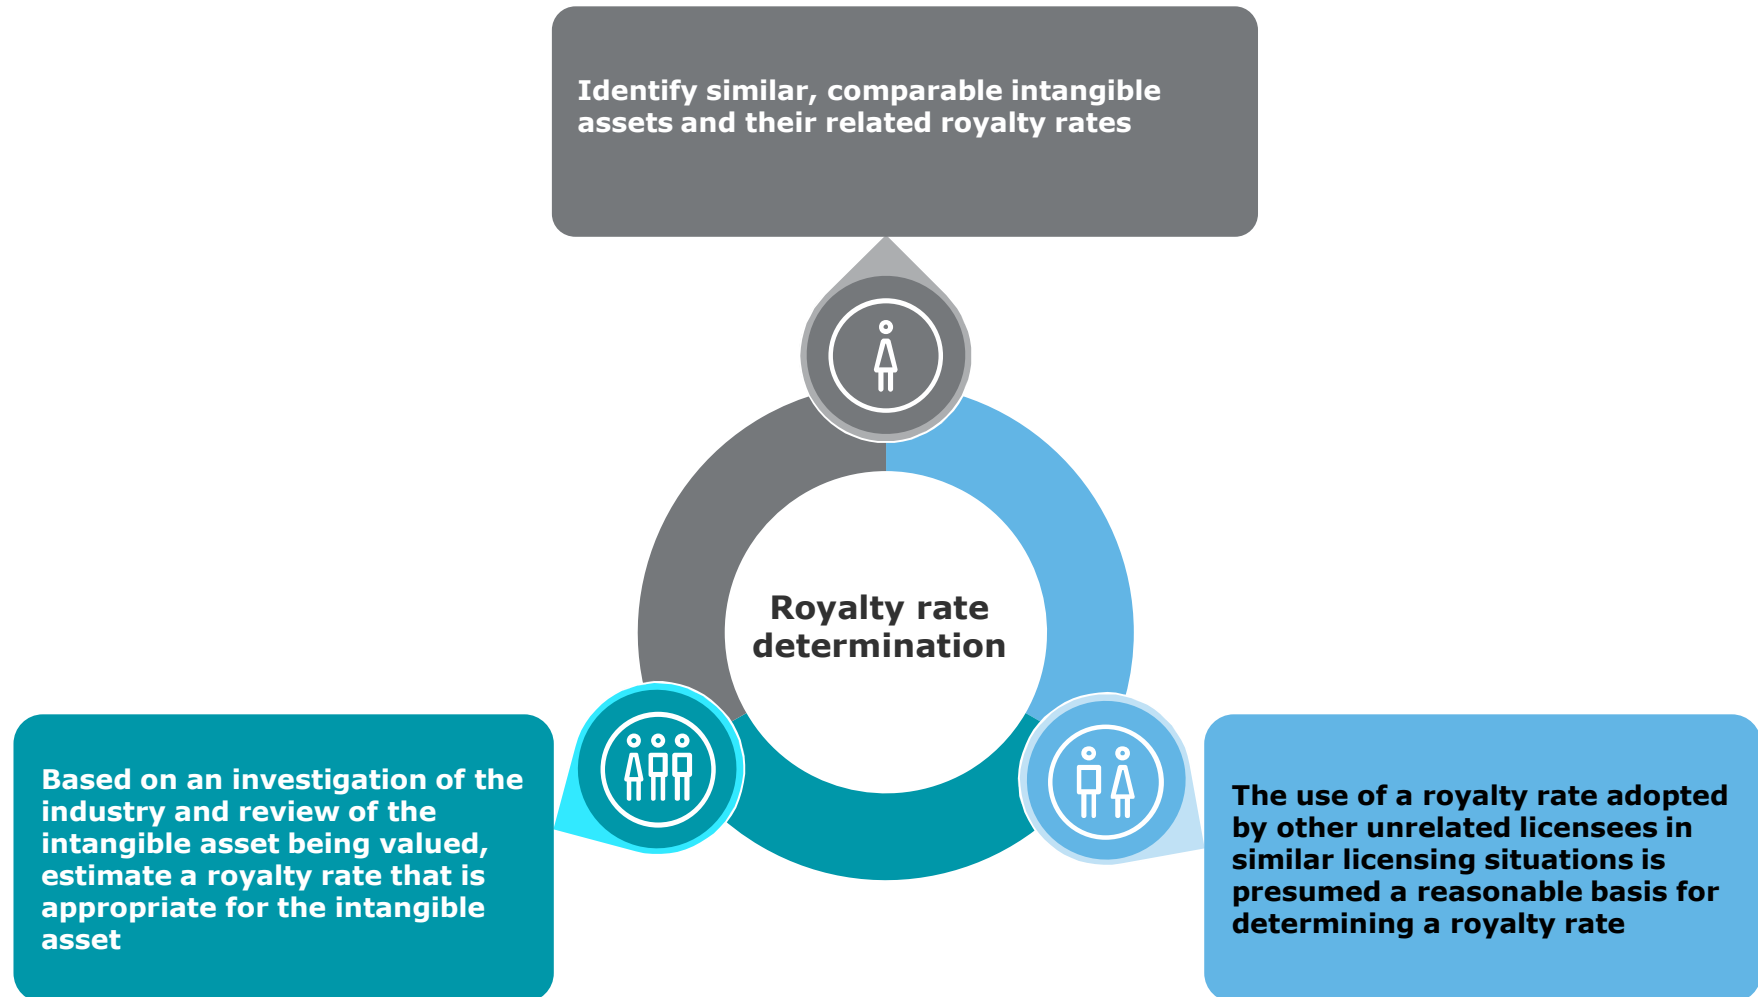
Identify similar, comparable intangible assets and their related royalty rates

Royalty rate determination

Based on an investigation of the industry and review of the intangible asset being valued, estimate a royalty rate that is appropriate for the intangible asset

The use of a royalty rate adopted by other unrelated licensees in similar licensing situations is presumed a reasonable basis for determining a royalty rate